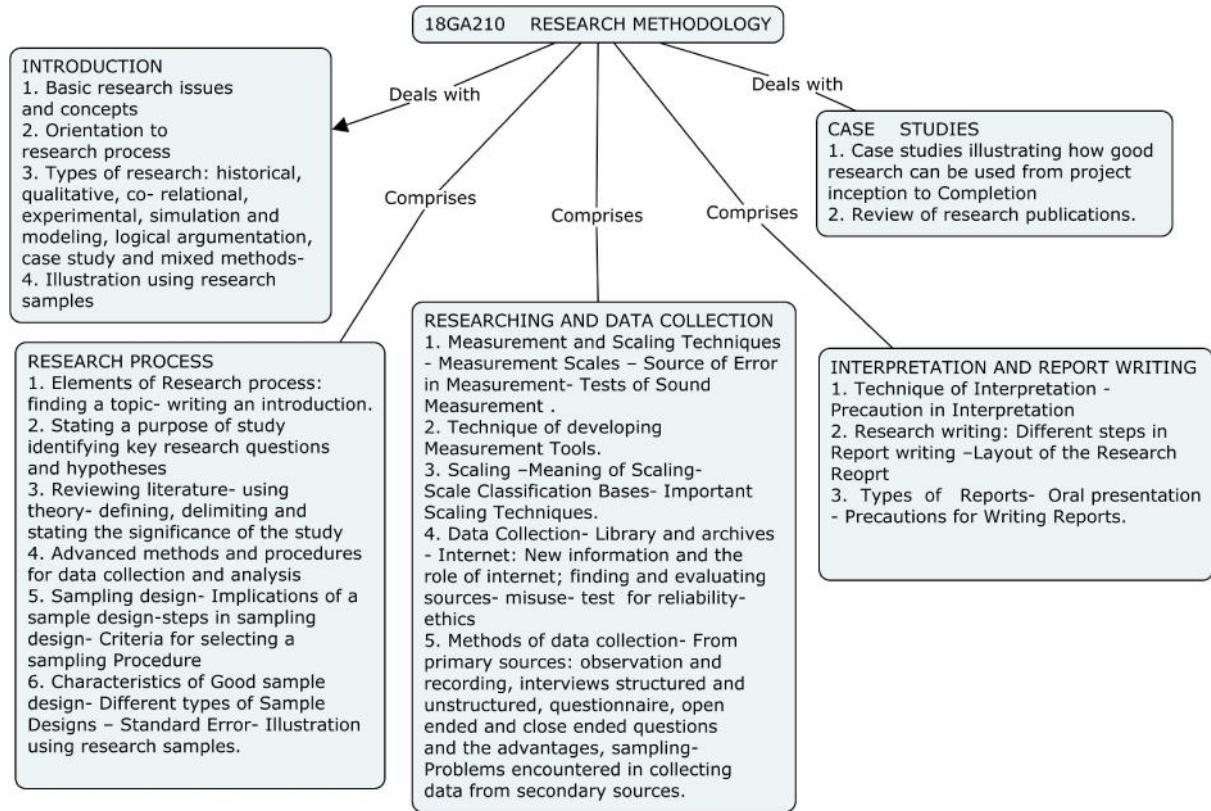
18GA210 RESEARCH METHODOLOGY

Deals with

Deals with

INTRODUCTION
1. Basic research issues and concepts
2. Orientation to research process
3. Types of research: historical, qualitative, co- relational, experimental, simulation and modeling, logical argumentation, case study and mixed methods-
4. Illustration using research samples

CASE STUDIES
1. Case studies illustrating how good research can be used from project inception to Completion
2. Review of research publications.

Comprises

Comprises

Comprises

RESEARCH PROCESS
1. Elements of Research process: finding a topic- writing an introduction.
2. Stating a purpose of study identifying key research questions and hypotheses
3. Reviewing literature- using theory- defining, delimiting and stating the significance of the study
4. Advanced methods and procedures for data collection and analysis
5. Sampling design- Implications of a sample design-steps in sampling design- Criteria for selecting a sampling Procedure
6. Characteristics of Good sample design- Different types of Sample Designs – Standard Error- Illustration using research samples.

RESEARCHING AND DATA COLLECTION
1. Measurement and Scaling Techniques - Measurement Scales – Source of Error in Measurement- Tests of Sound Measurement .
2. Technique of developing Measurement Tools.
3. Scaling –Meaning of Scaling- Scale Classification Bases- Important Scaling Techniques.
4. Data Collection- Library and archives - Internet: New information and the role of internet; finding and evaluating sources- misuse- test for reliability- ethics
5. Methods of data collection- From primary sources: observation and recording, interviews structured and unstructured, questionnaire, open ended and close ended questions and the advantages, sampling- Problems encountered in collecting data from secondary sources.

INTERPRETATION AND REPORT WRITING
1. Technique of Interpretation - Precaution in Interpretation
2. Research writing: Different steps in Report writing –Layout of the Research Reoprt
3. Types of Reports- Oral presentation - Precautions for Writing Reports.